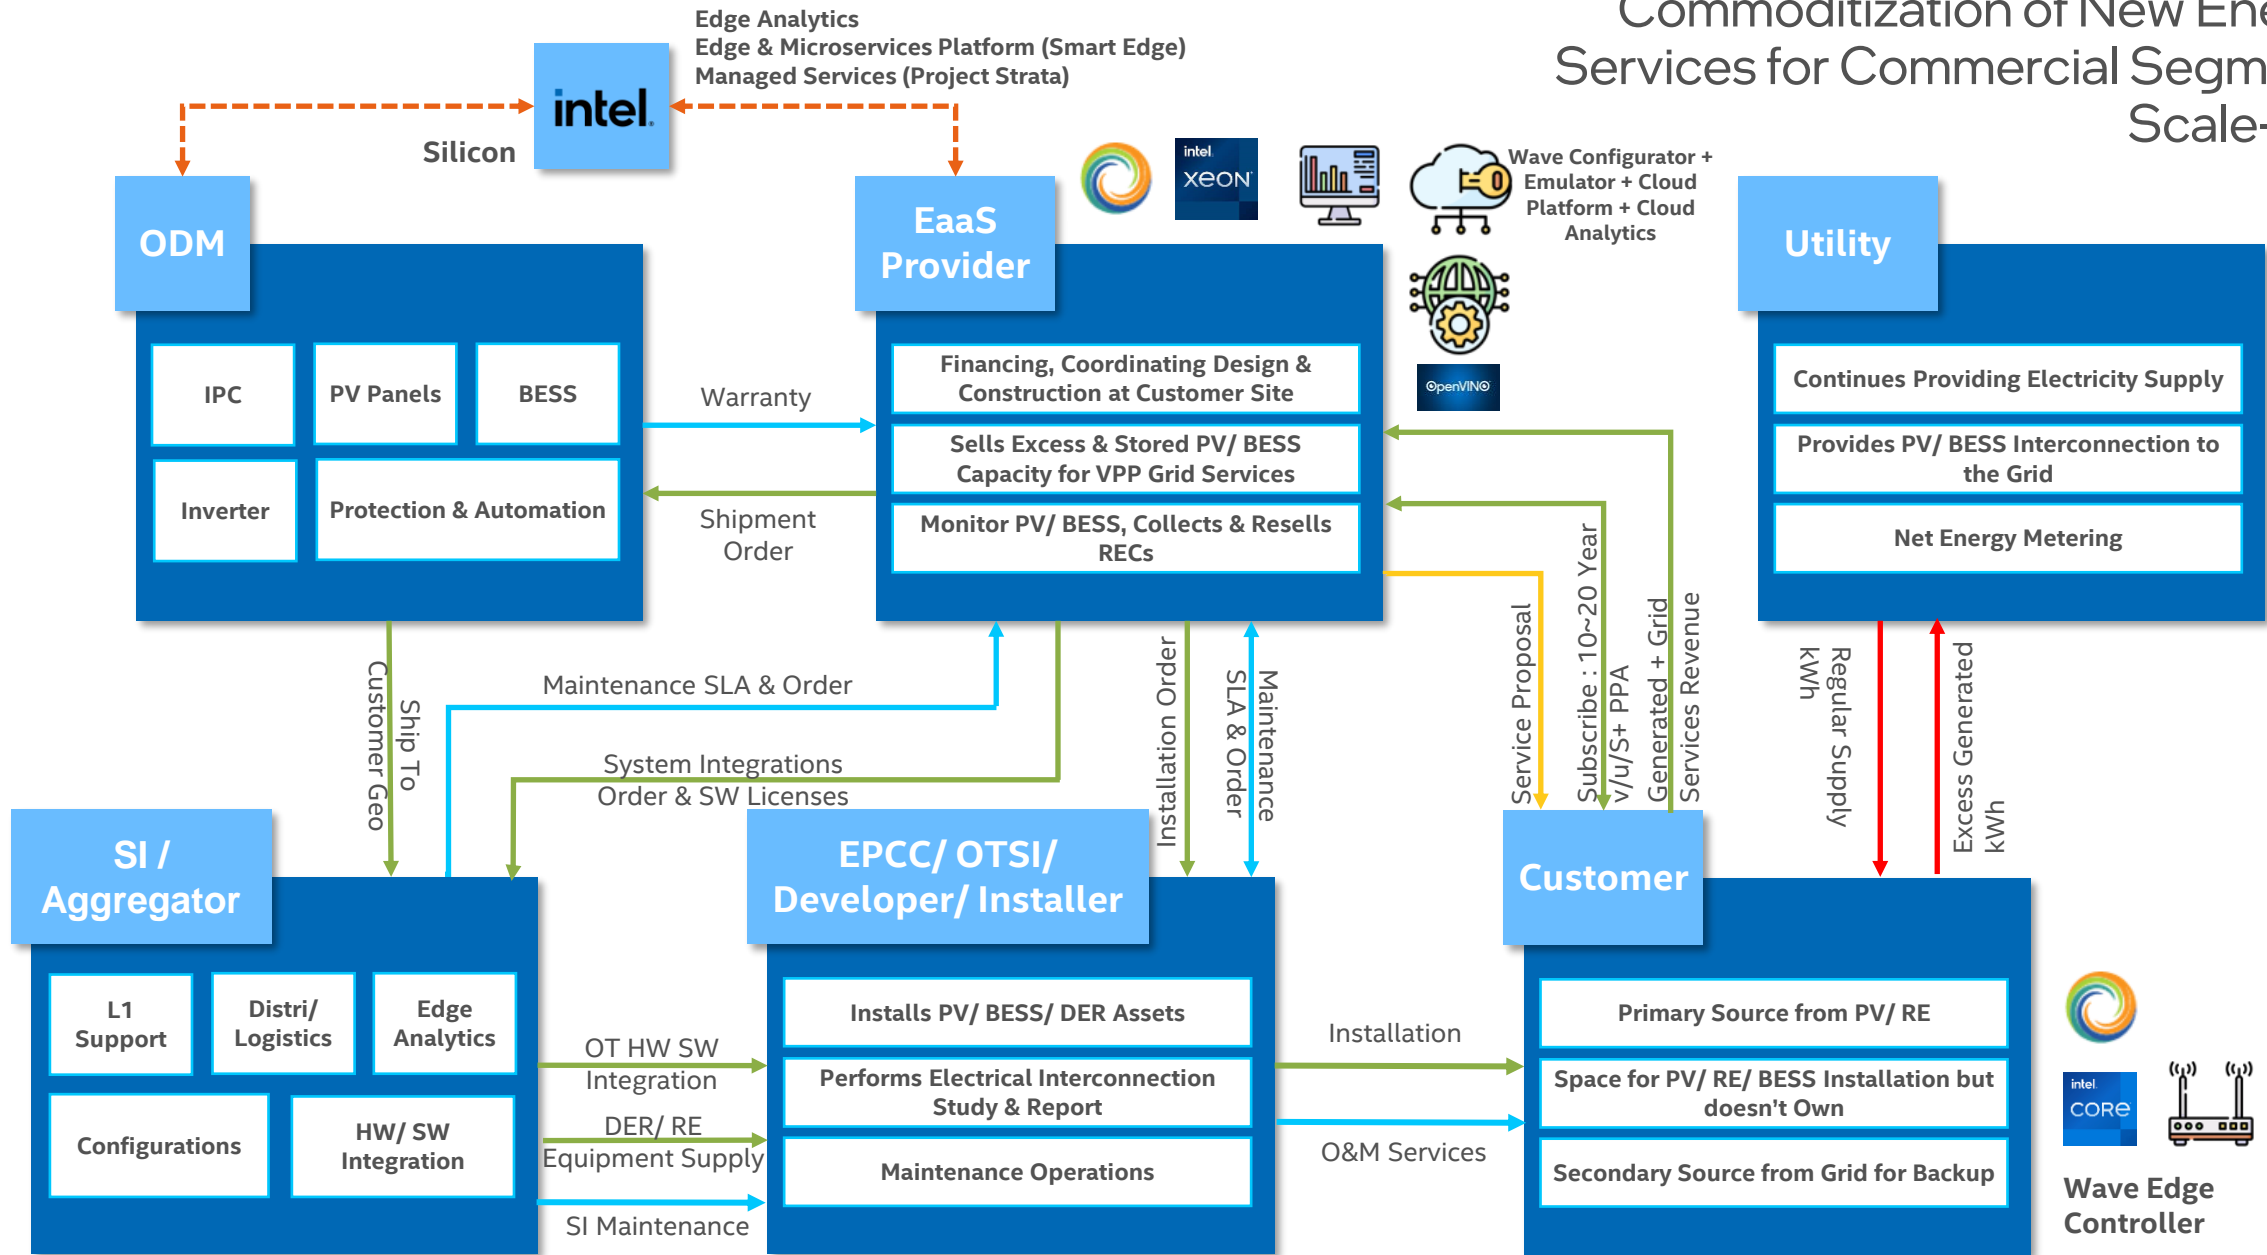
Commoditization of New Ene
Services for Commercial Segm
Scale-

Edge Analytics
Edge & Microservices Platform (Smart Edge)
Managed Services (Project Strata)

intel.

Silicon

ODM

IPC
PV Panels
BESS
Inverter
Protection & Automation

Warranty

Shipment Order

EaaS Provider

intel. xeon

Wave Configurator + Emulator + Cloud Platform + Cloud Analytics

OpenVINO

Financing, Coordinating Design & Construction at Customer Site
Sells Excess & Stored PV/ BESS Capacity for VPP Grid Services
Monitor PV/ BESS, Collects & Resells RECs

Utility

Continues Providing Electricity Supply
Provides PV/ BESS Interconnection to the Grid
Net Energy Metering

Ship To Customer Geo

Maintenance SLA & Order

System Integrations Order & SW Licenses

Installation Order

Maintenance SLA & Order

Service Proposal

Subscribe : 10~20 Year v/u/S+ PPA

Generated + Grid Services Revenue

Regular Supply kWh

Excess Generated kWh

SI / Aggregator

L1 Support
Distri/ Logistics
Edge Analytics
Configurations
HW/ SW Integration

OT HW SW Integration

DER/ RE Equipment Supply

SI Maintenance

EPCC/ OTSI/ Developer/ Installer

Installs PV/ BESS/ DER Assets
Performs Electrical Interconnection Study & Report
Maintenance Operations

Installation

O&M Services

Customer

Primary Source from PV/ RE
Space for PV/ RE/ BESS Installation but doesn't Own
Secondary Source from Grid for Backup

intel. CORE

Wave Edge Controller